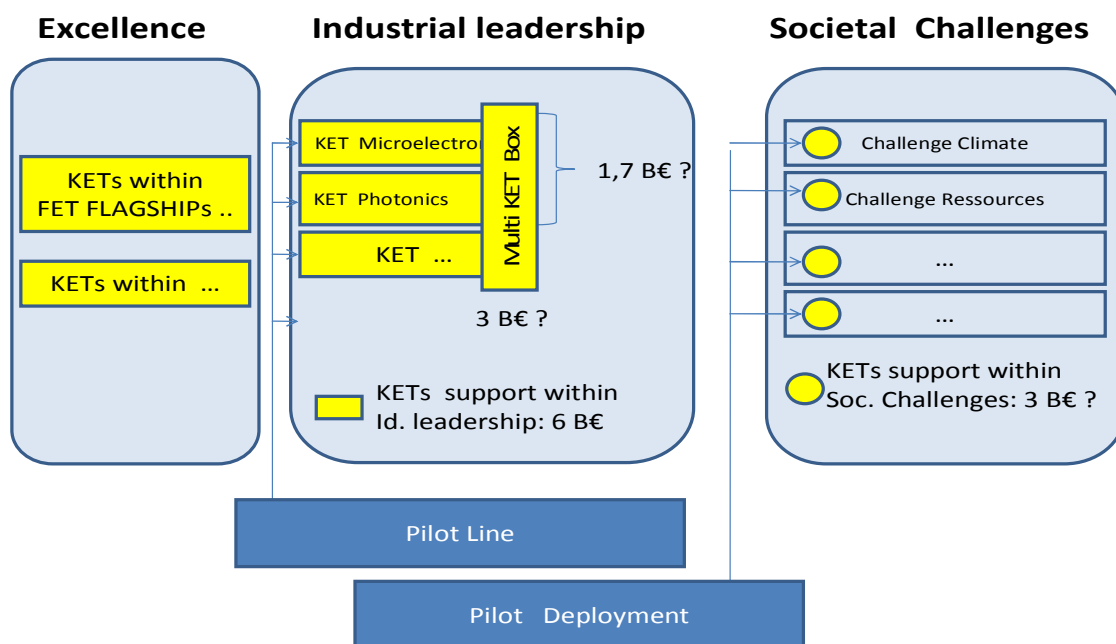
Excellence

Industrial leadership

Societal Challenges

KETs within FET FLAGSHIPs ..

KETs within ...

KET Microelectron

KET Photonics

KET ...

Multi KET Box

1,7 B€ ?

3 B€ ?

KETs support within Id. leadership: 6 B€

Challenge Climate

Challenge Ressources

...

...

KETs support within Soc. Challenges: 3 B€ ?

Pilot Line

Pilot Deployment